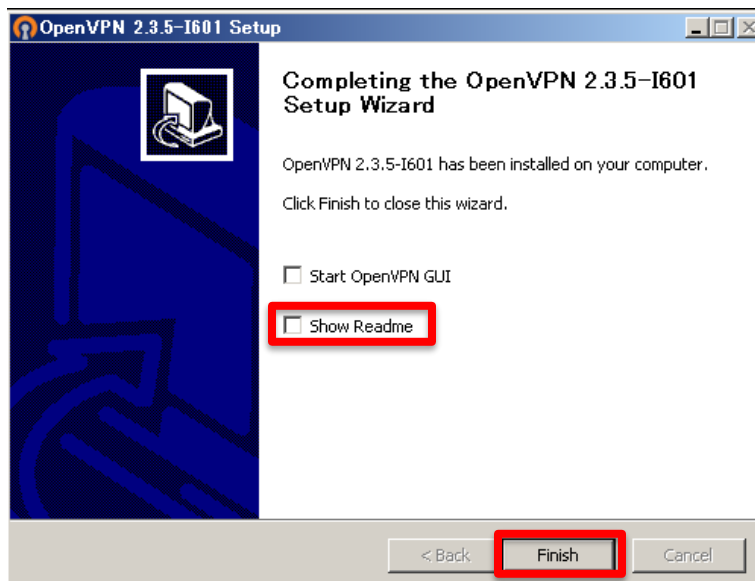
OpenVPN 2.3.5-I601 Setup

Completing the OpenVPN 2.3.5-I601 Setup Wizard

OpenVPN 2.3.5-I601 has been installed on your computer.

Click Finish to close this wizard.

Start OpenVPN GUI

Show Readme

< Back

Finish

Cancel